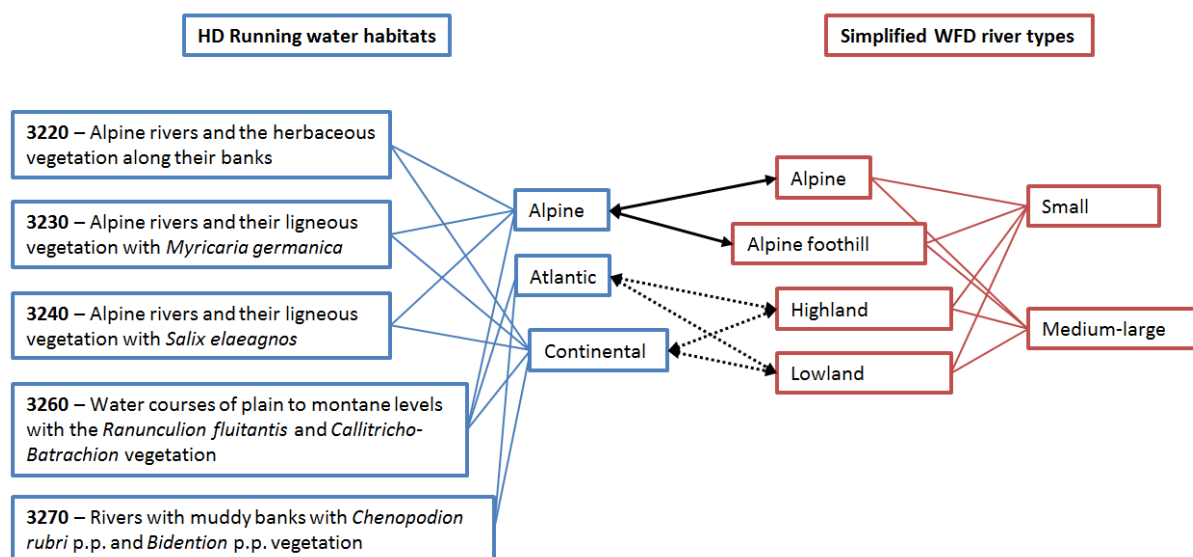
HD Running water habitats

Simplified WFD river types

3220 – Alpine rivers and the herbaceous vegetation along their banks

3230 – Alpine rivers and their ligneous vegetation with Myricaria germanica

3240 – Alpine rivers and their ligneous vegetation with Salix elaeagnos

3260 – Water courses of plain to montane levels with the Ranunculion fluitantis and Callitricho-Batrachion vegetation

3270 – Rivers with muddy banks with Chenopodion rubri p.p. and Bidention p.p. vegetation

Alpine

Atlantic

Continental

Alpine

Alpine foothill

Highland

Lowland

Small

Medium-large